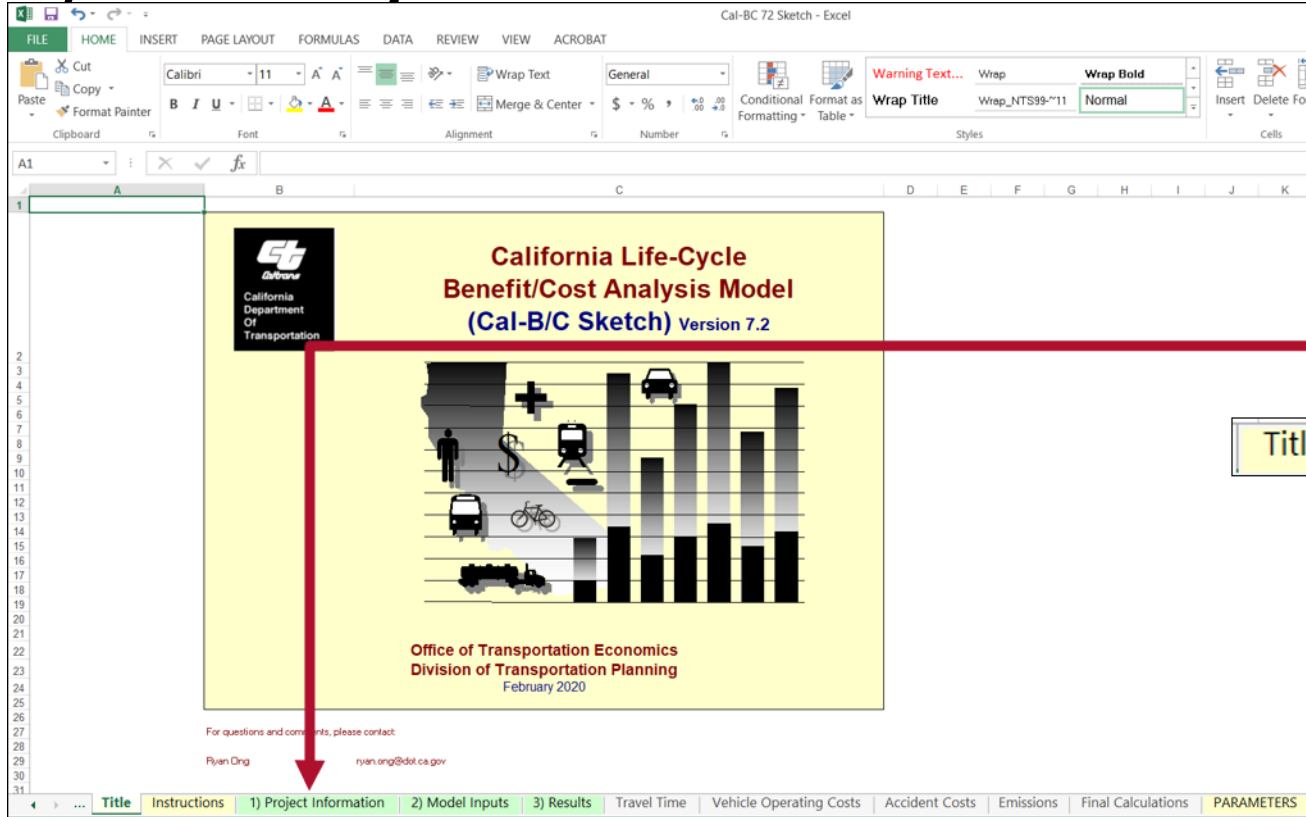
Cal-BC 72 Sketch - Excel

FILE HOME INSERT PAGE LAYOUT FORMULAS DATA REVIEW VIEW ACROBAT

Cut
Copy
Paste
Format Painter
Clipboard

Calibri 11 A A
B I U
Font

Wrap Text
Merge & Center
Alignment

General
$ % ,
Number

Conditional Formatting
Format as Table

Warning Text... Wrap Wrap Bold
Wrap Title Wrap_NTS99-~11 Normal
Styles

Insert Delete Fo
Cells

A1
fx

A B C D E F G H I J K

Caltrans
California Department Of Transportation

California Life-Cycle
Benefit/Cost Analysis Model
(Cal-B/C Sketch) Version 7.2

Office of Transportation Economics
Division of Transportation Planning
February 2020

For questions and comments, please contact:

Ryan Ong ryan.ong@dot.ca.gov

Titl

Title | Instructions | 1) Project Information | 2) Model Inputs | 3) Results | Travel Time | Vehicle Operating Costs | Accident Costs | Emissions | Final Calculations | PARAMETERS